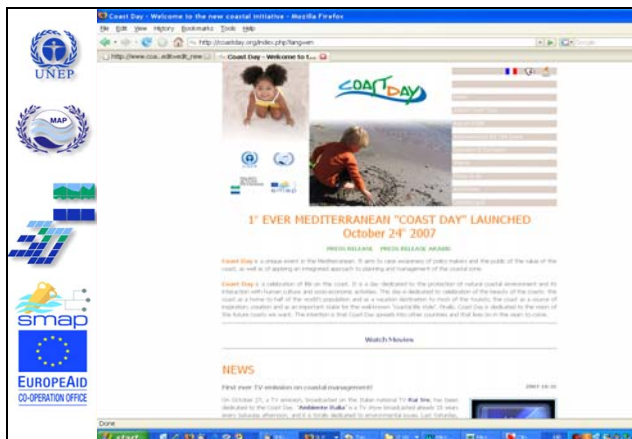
UNEP

MAP

smap

EUROPEAID
CO-OPERATION OFFICE

Coast Day - Welcome to the new coastal initiative - Mozilla Firefox
File Edit View History Bookmarks Tools Help
http://coastday.org/index.php?lang=en
Google
http://www.coa...adtived8_new
Coast Day - Welcome to t...

COAST DAY

1° EVER MEDITERRANEAN "COAST DAY" LAUNCHED
October 24° 2007

PRESS RELEASE PRESS RELEASE ARABIC

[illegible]

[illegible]

Watch Movies

NEWS

First ever TV emission on coastal management!

2007-10-30

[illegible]

Done
start